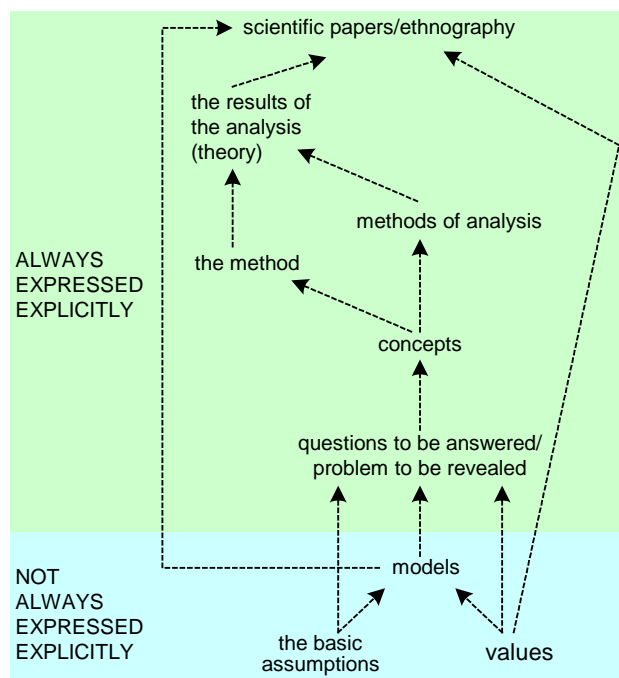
scientific papers/ethnography

the results of the analysis (theory)

methods of analysis

the method

ALWAYS EXPRESSED EXPLICITLY

concepts

questions to be answered/ problem to be revealed

NOT ALWAYS EXPRESSED EXPLICITLY

models

the basic assumptions

values